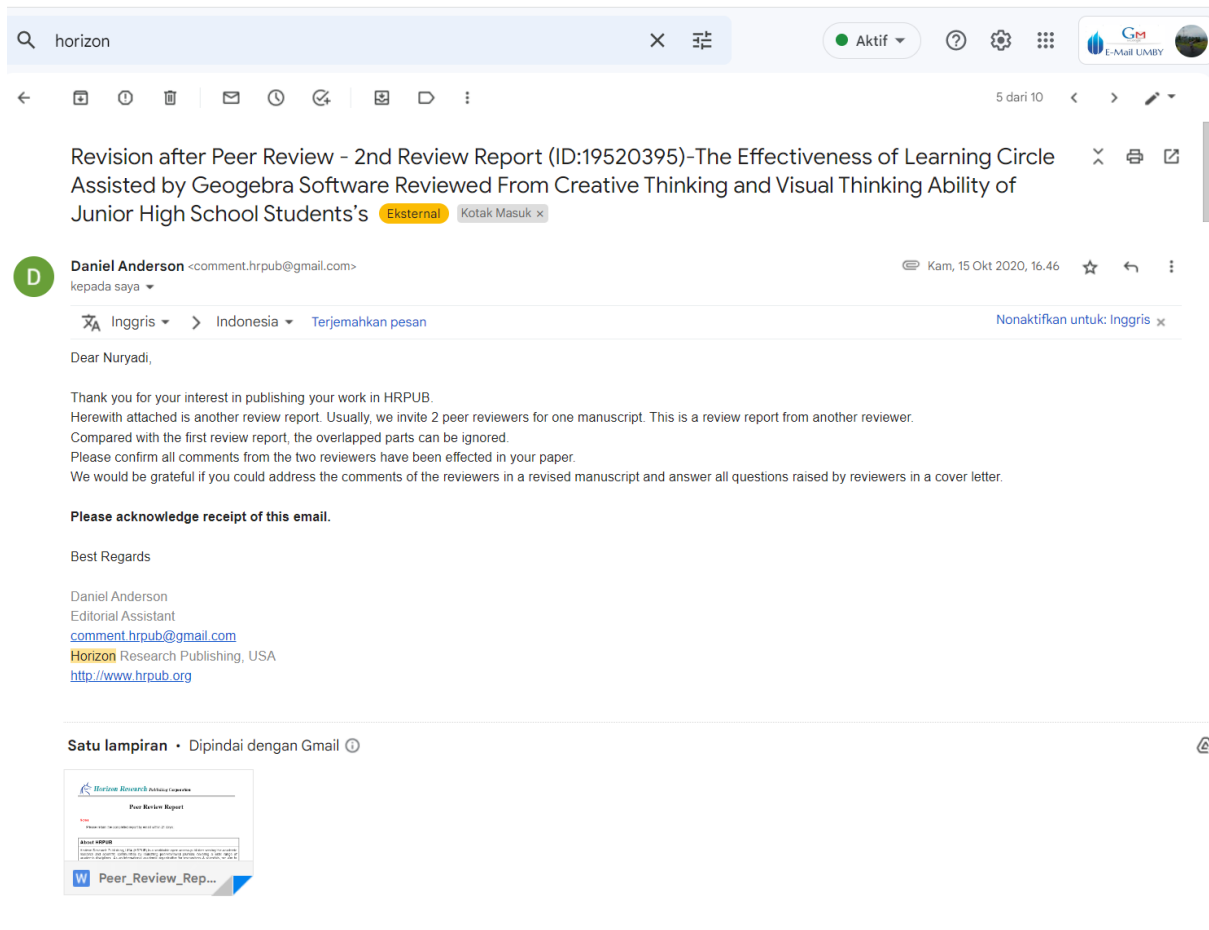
horizon

Aktif

E-Mail UMBY

5 dari 10

Revision after Peer Review - 2nd Review Report (ID:19520395)-The Effectiveness of Learning Circle Assisted by Geogebra Software Reviewed From Creative Thinking and Visual Thinking Ability of Junior High School Students's Eksternal Kotak Masuk ×

Daniel Anderson <comment.hrpub@gmail.com>
kepada saya

Kam, 15 Okt 2020, 16.46

Inggris > Indonesia Terjemahkan pesan
Nonaktifkan untuk: Inggris ×

Dear Nuryadi,

Thank you for your interest in publishing your work in HRPUB.
Herewith attached is another review report. Usually, we invite 2 peer reviewers for one manuscript. This is a review report from another reviewer.
Compared with the first review report, the overlapped parts can be ignored.
Please confirm all comments from the two reviewers have been effected in your paper.
We would be grateful if you could address the comments of the reviewers in a revised manuscript and answer all questions raised by reviewers in a cover letter.

**Please acknowledge receipt of this email.**

Best Regards

Daniel Anderson
Editorial Assistant
comment.hrpub@gmail.com
Horizon Research Publishing, USA
http://www.hrpub.org

Satu lampiran • Dipindai dengan Gmail

Horizon Research Publishing Corporation
Peer Review Report
About HRPUB
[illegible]

Peer_Review_Rep...